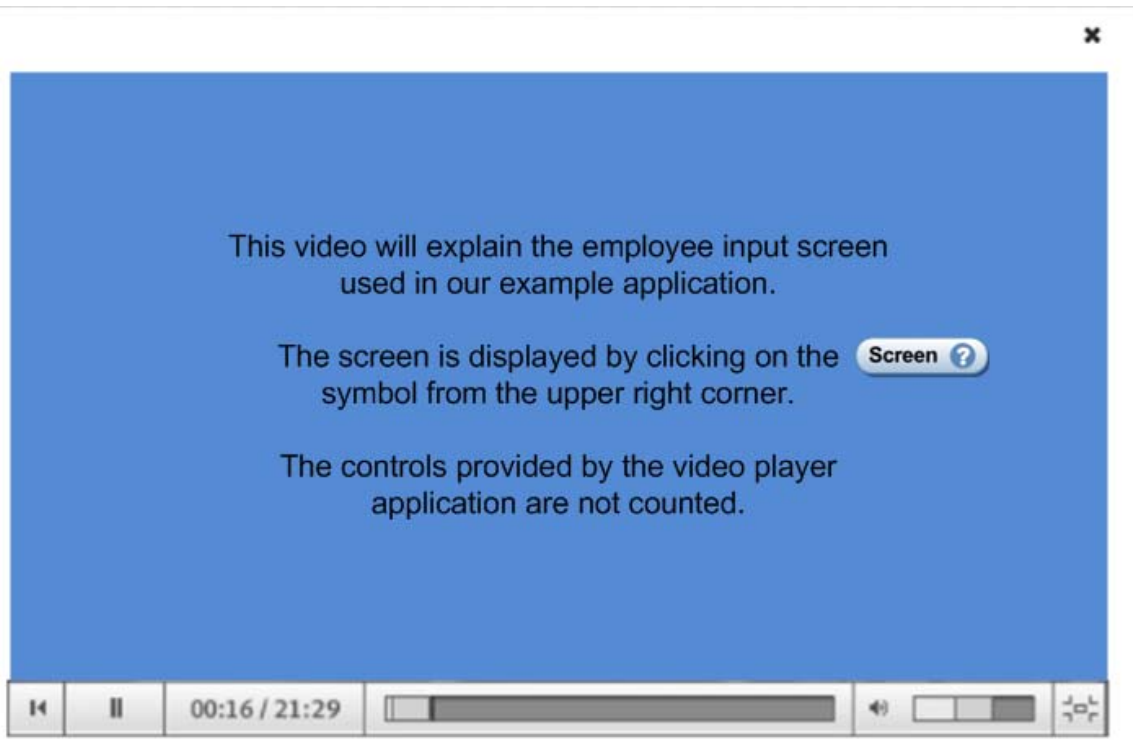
×

This video will explain the employee input screen used in our example application.

The screen is displayed by clicking on the Screen ? symbol from the upper right corner.

The controls provided by the video player application are not counted.

00:16 / 21:29